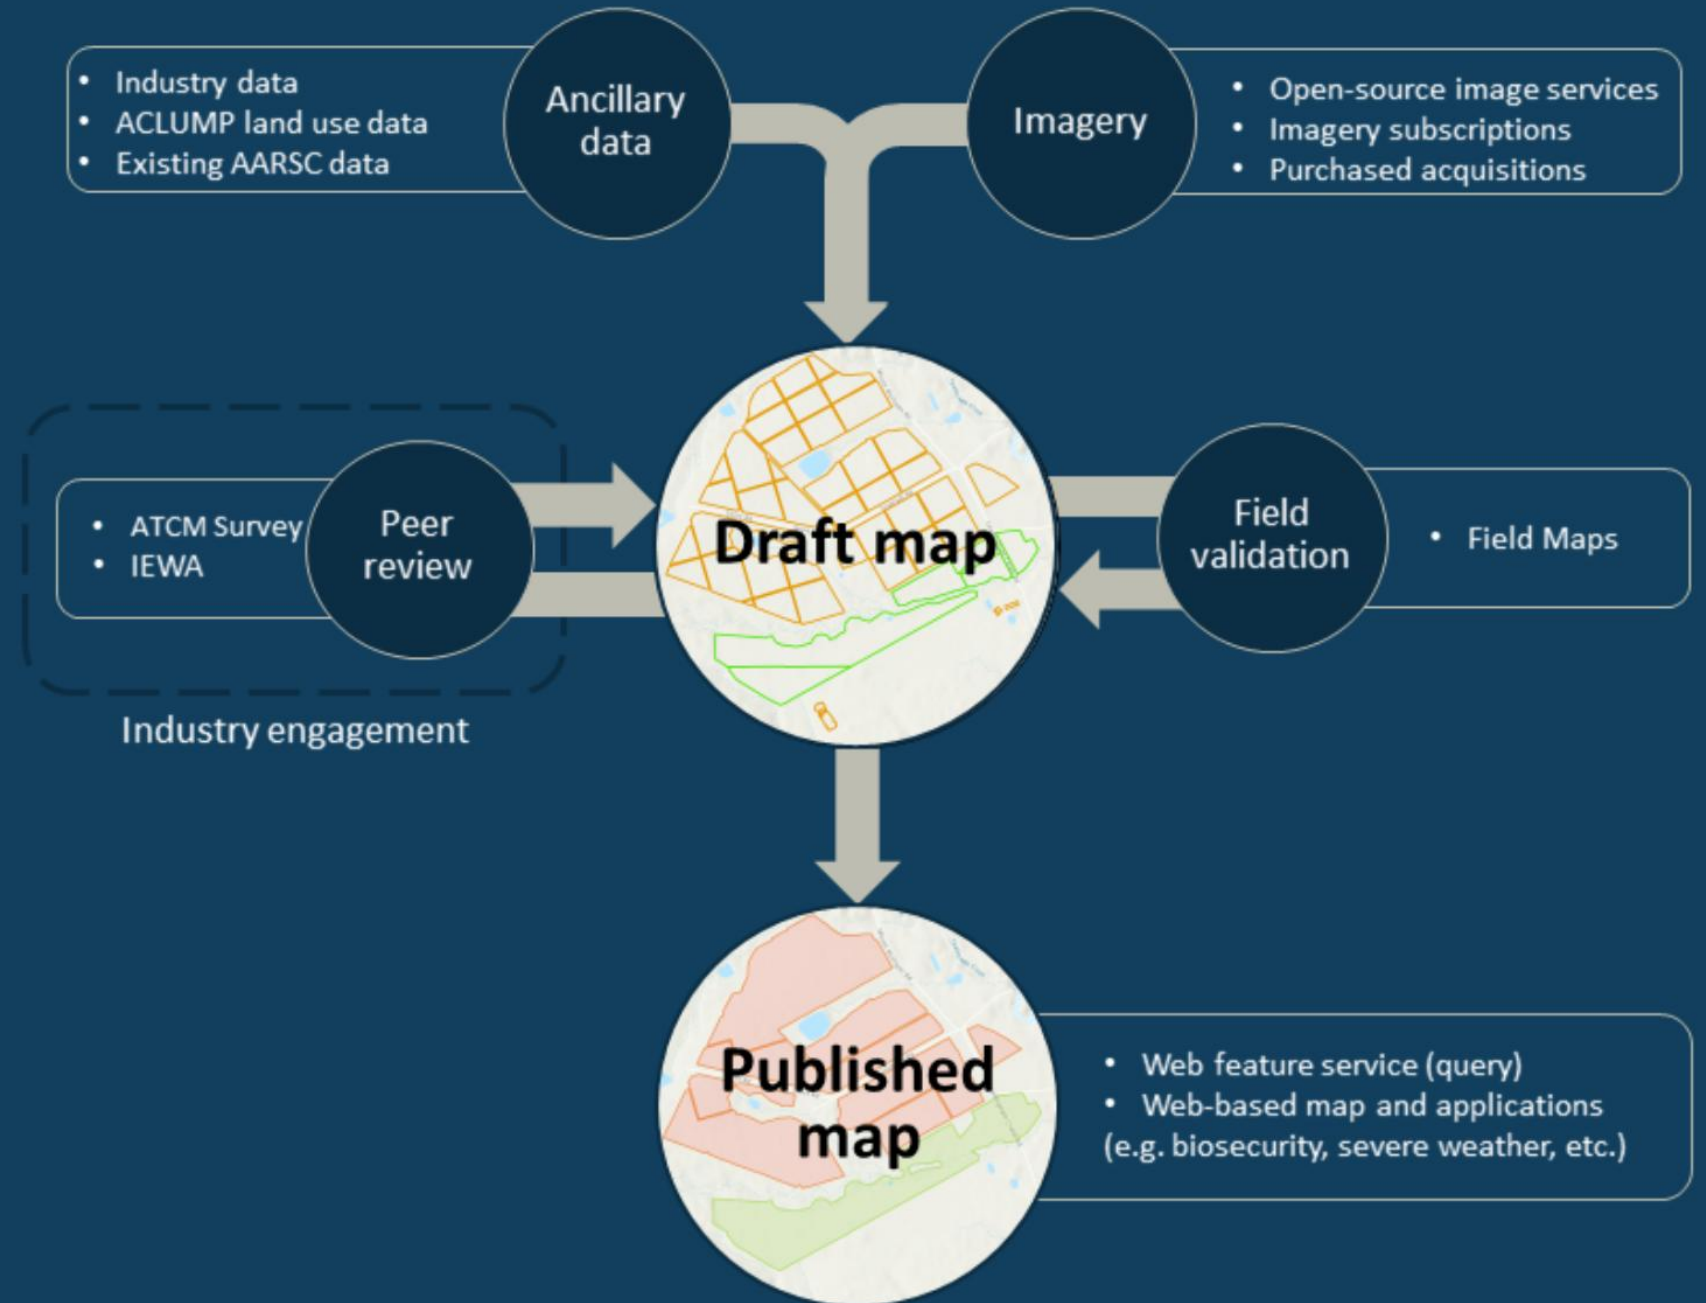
- Industry data
- ACLUMP land use data
- Existing AARSC data

Ancillary data

Imagery

- Open-source image services
- Imagery subscriptions
- Purchased acquisitions

- ATCM Survey
- IEWA

Peer review

Industry engagement

Draft map

Field validation

- Field Maps

Published map

- Web feature service (query)
- Web-based map and applications (e.g. biosecurity, severe weather, etc.)